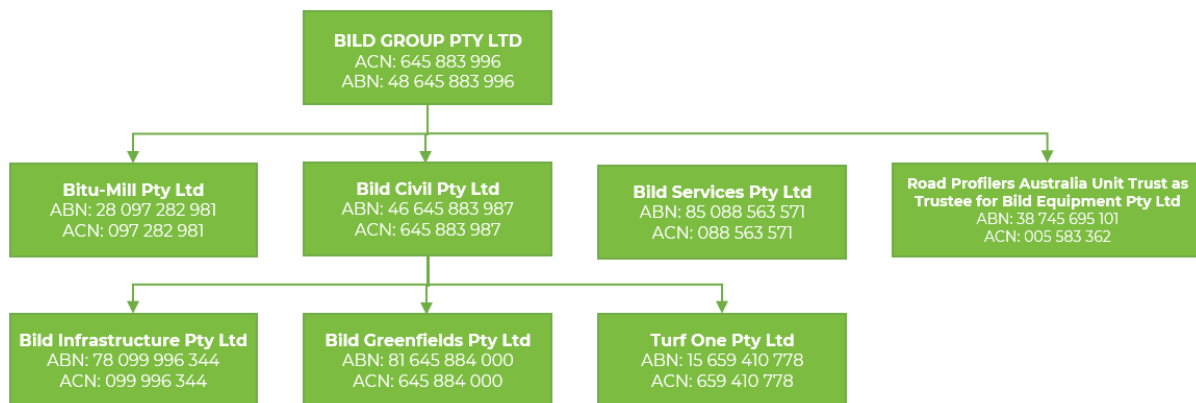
BILD GROUP PTY LTD
ACN: 645 883 996
ABN: 48 645 883 996

Bitu-Mill Pty Ltd
ABN: 28 097 282 981
ACN: 097 282 981

Bild Civil Pty Ltd
ABN: 46 645 883 987
ACN: 645 883 987

Bild Services Pty Ltd
ABN: 85 088 563 571
ACN: 088 563 571

Road Profilers Australia Unit Trust as Trustee for Bild Equipment Pty Ltd
ABN: 38 745 695 101
ACN: 005 583 362

Bild Infrastructure Pty Ltd
ABN: 78 099 996 344
ACN: 099 996 344

Bild Greenfields Pty Ltd
ABN: 81 645 884 000
ACN: 645 884 000

Turf One Pty Ltd
ABN: 15 659 410 778
ACN: 659 410 778